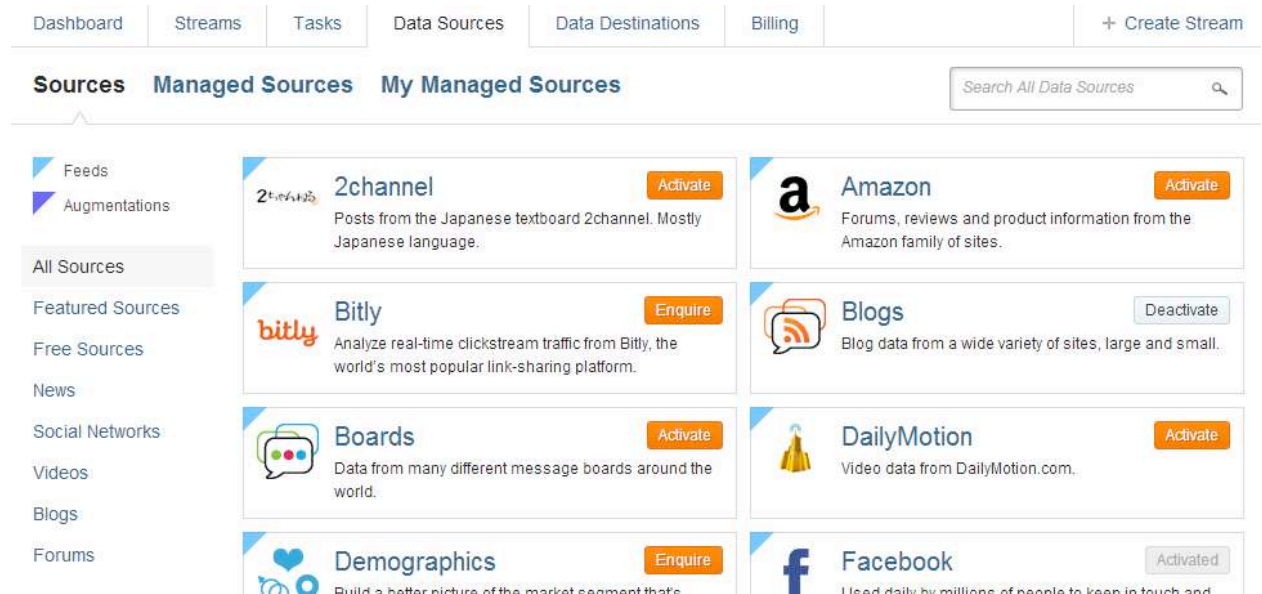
Dashboard Streams Tasks Data Sources Data Destinations Billing + Create Stream

Sources Managed Sources My Managed Sources

Search All Data Sources

Feeds
Augmentations

All Sources
Featured Sources
Free Sources
News
Social Networks
Videos
Blogs
Forums

2ちゃんねる
2channel
Activate
Posts from the Japanese textboard 2channel. Mostly Japanese language.

a
Amazon
Activate
Forums, reviews and product information from the Amazon family of sites.

bitly
Bitly
Enquire
Analyze real-time clickstream traffic from Bitly, the world's most popular link-sharing platform.

Blogs
Deactivate
Blog data from a wide variety of sites, large and small.

Boards
Activate
Data from many different message boards around the world.

DailyMotion
Activate
Video data from DailyMotion.com.

Demographics
Enquire
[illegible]

f
Facebook
Activated
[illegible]